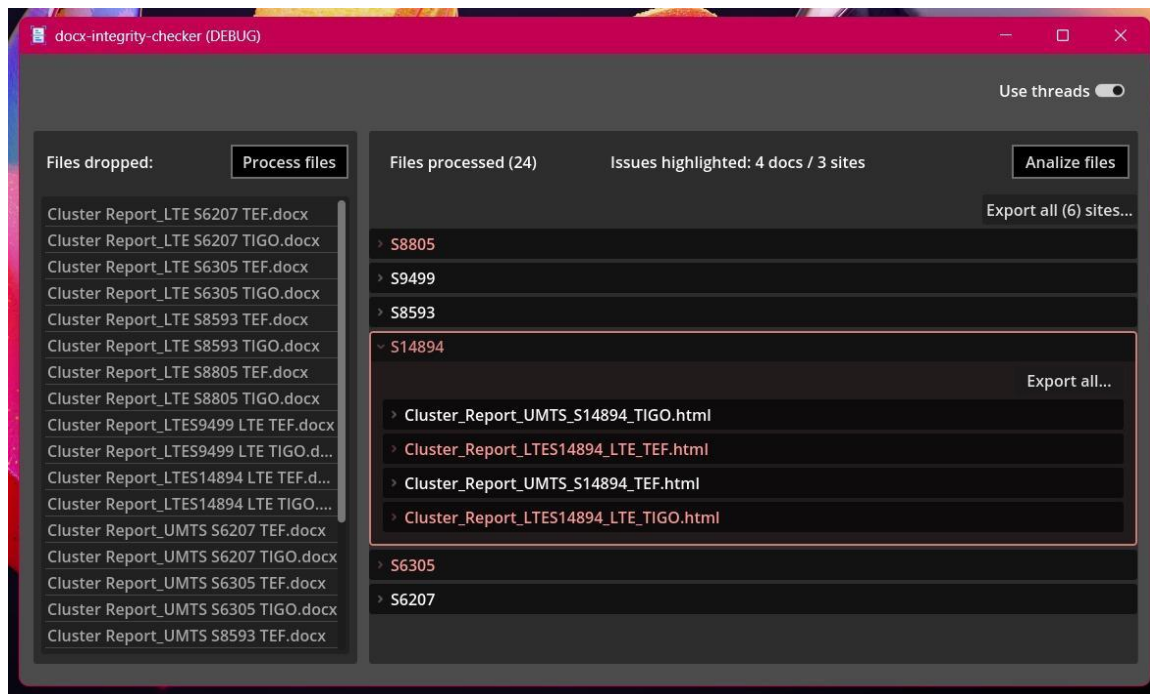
docx-integrity-checker (DEBUG)

Use threads

Files dropped:

Process files

Cluster Report_LTE S6207 TEF.docx
Cluster Report_LTE S6207 TIGO.docx
Cluster Report_LTE S6305 TEF.docx
Cluster Report_LTE S6305 TIGO.docx
Cluster Report_LTE S8593 TEF.docx
Cluster Report_LTE S8593 TIGO.docx
Cluster Report_LTE S8805 TEF.docx
Cluster Report_LTE S8805 TIGO.docx
Cluster Report_LTES9499 LTE TEF.docx
Cluster Report_LTES9499 LTE TIGO.d...
Cluster Report_LTES14894 LTE TEF.d...
Cluster Report_LTES14894 LTE TIGO....
Cluster Report_UMTS S6207 TEF.docx
Cluster Report_UMTS S6207 TIGO.docx
Cluster Report_UMTS S6305 TEF.docx
Cluster Report_UMTS S6305 TIGO.docx
Cluster Report_UMTS S8593 TEF.docx

Files processed (24)

Issues highlighted: 4 docs / 3 sites

Analize files

Export all (6) sites...

S8805
S9499
S8593
S14894

Export all...

Cluster_Report_UMTS_S14894_TIGO.html
Cluster_Report_LTES14894_LTE_TEF.html
Cluster_Report_UMTS_S14894_TEF.html
Cluster_Report_LTES14894_LTE_TIGO.html

S6305
S6207